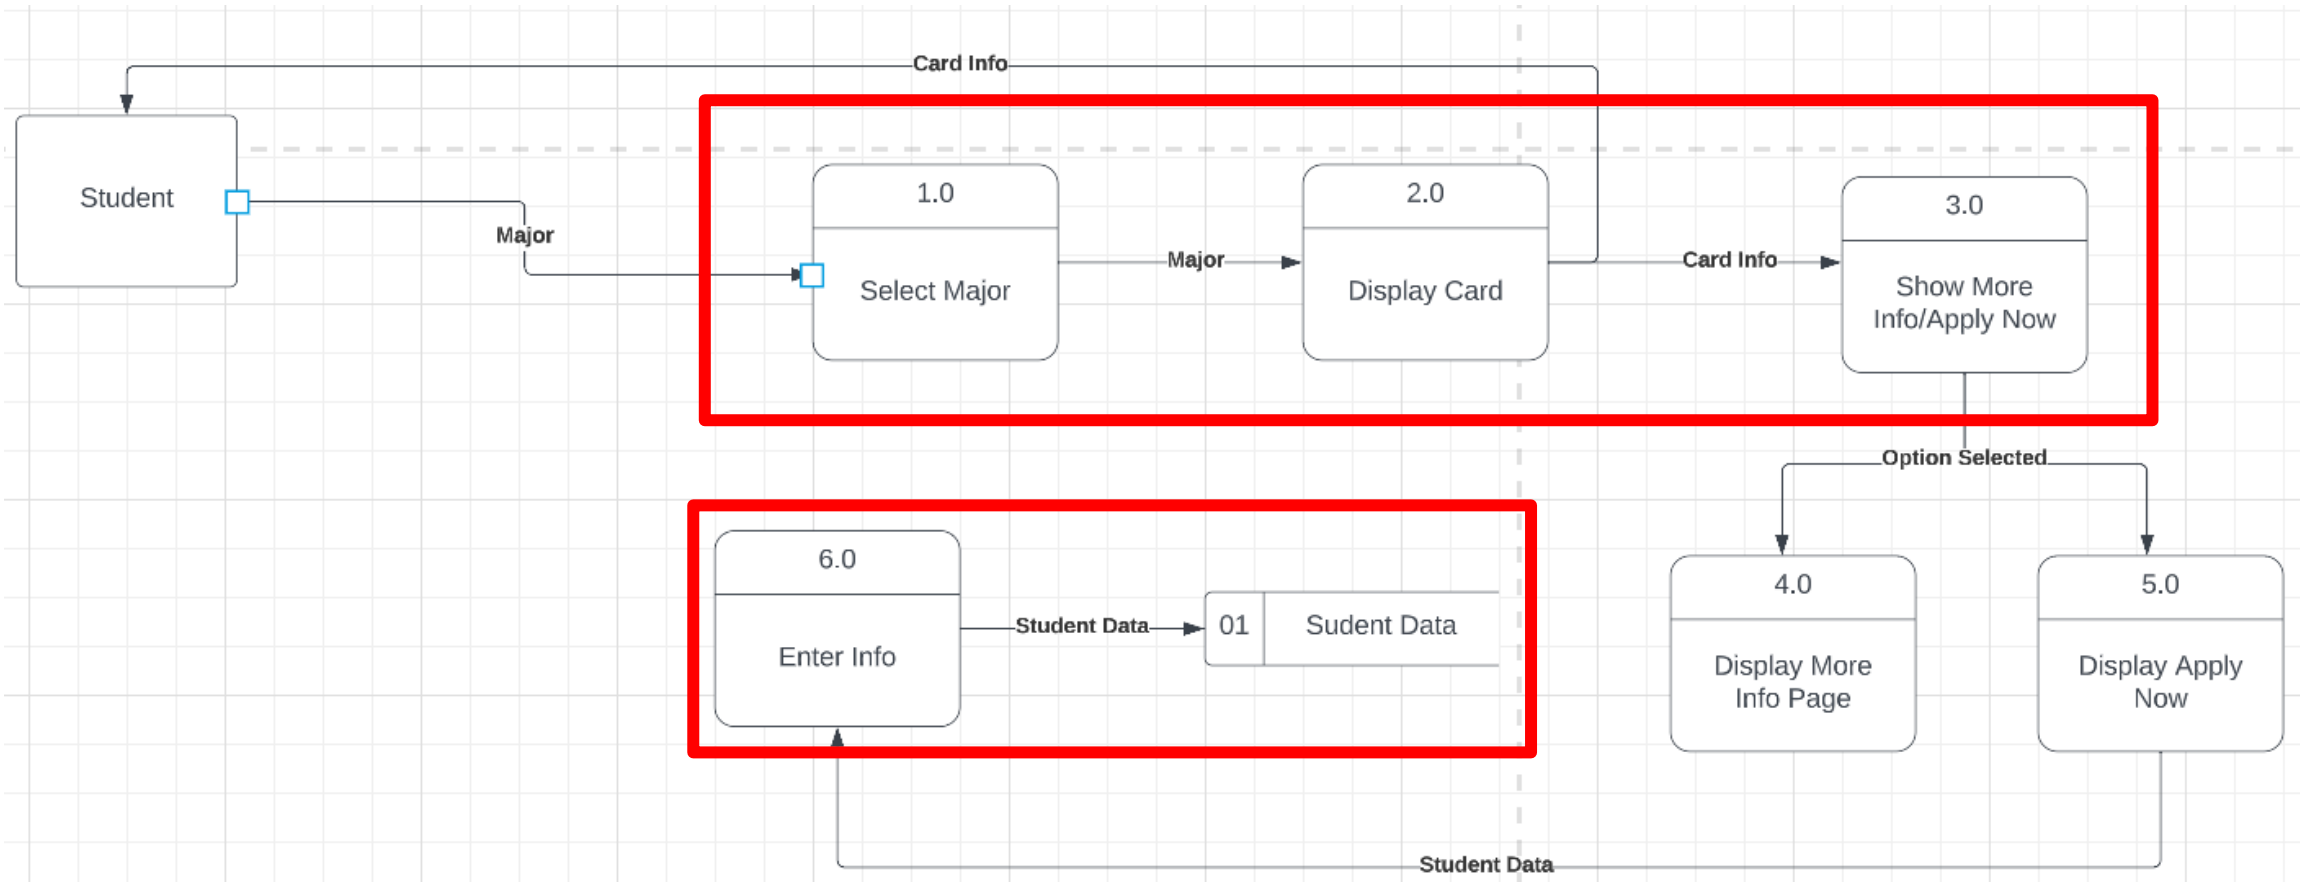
Card Info

Student

Major

1.0
Select Major

Major

2.0
Display Card

Card Info

3.0
Show More Info/Apply Now

Option Selected

6.0
Enter Info

Student Data

01 Sudent Data

4.0
Display More Info Page

5.0
Display Apply Now

Student Data